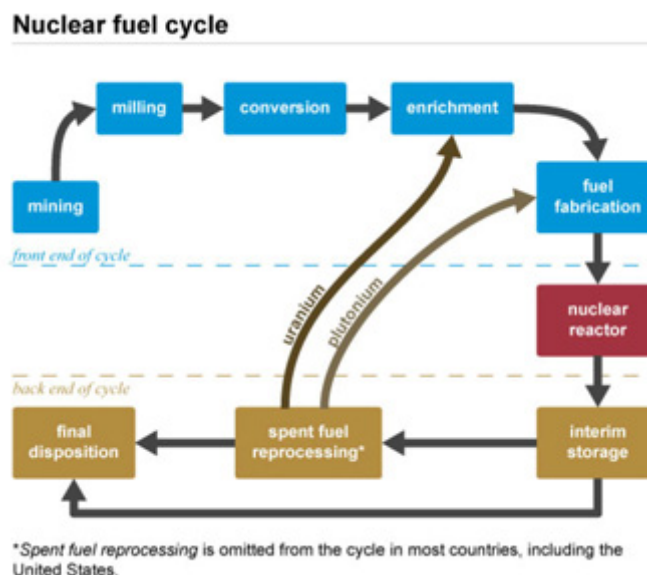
Nuclear fuel cycle

mining

milling

conversion

enrichment

fuel fabrication

front end of cycle

uranium

plutonium

nuclear reactor

back end of cycle

final disposition

spent fuel reprocessing*

interim storage

*Spent fuel reprocessing is omitted from the cycle in most countries, including the United States.